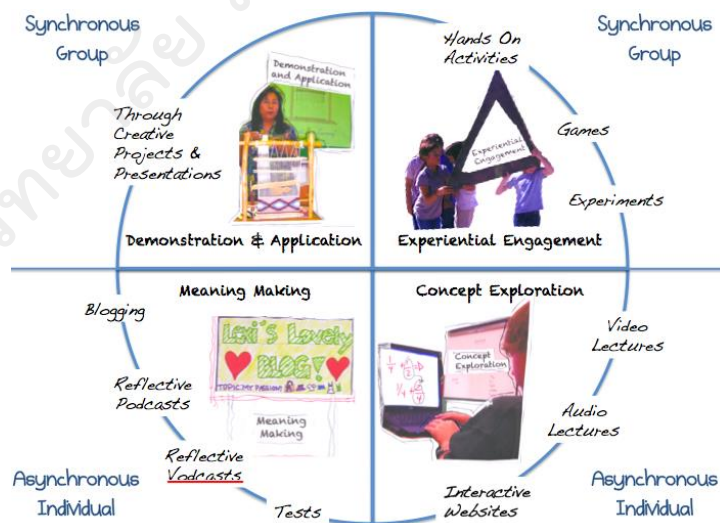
Synchronous Group

Synchronous Group

Demonstration and Application

Through Creative Projects & Presentations

Demonstration & Application

Hands On Activities

Experiential Engagement

Games

Experiments

Experiential Engagement

Meaning Making

Blogging

Lexi's Lovely BLOG!

Reflective Podcasts

Meaning Making

Reflective Vodcasts

Tests

Concept Exploration

Concept Exploration

Video Lectures

Audio Lectures

Interactive Websites

Asynchronous Individual

Asynchronous Individual